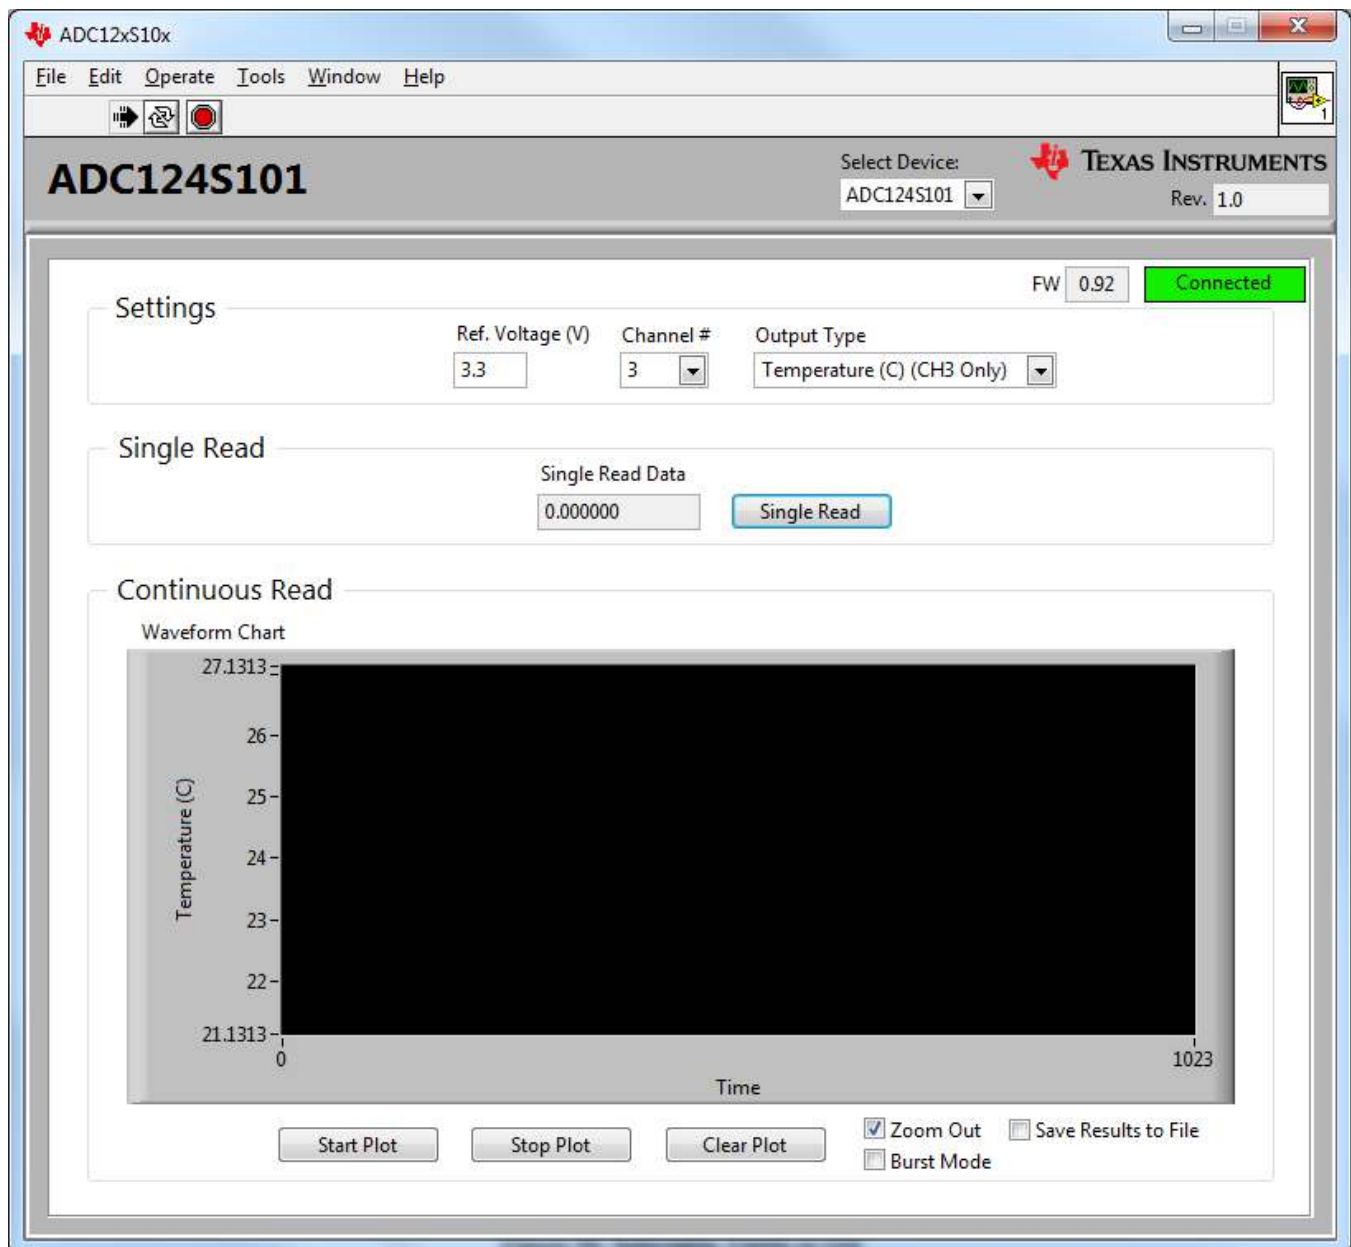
ADC12xS10x

File Edit Operate Tools Window Help

ADC124S101

Select Device:
ADC124S101

TEXAS INSTRUMENTS
Rev. 1.0

FW 0.92 Connected

Settings

Ref. Voltage (V)
3.3

Channel #
3

Output Type
Temperature (C) (CH3 Only)

Single Read

Single Read Data
0.000000

Single Read

Continuous Read

Waveform Chart

27.1313
26
25
24
23
22
21.1313

Temperature (C)

0
1023
Time

Start Plot
Stop Plot
Clear Plot
Zoom Out
Save Results to File
Burst Mode